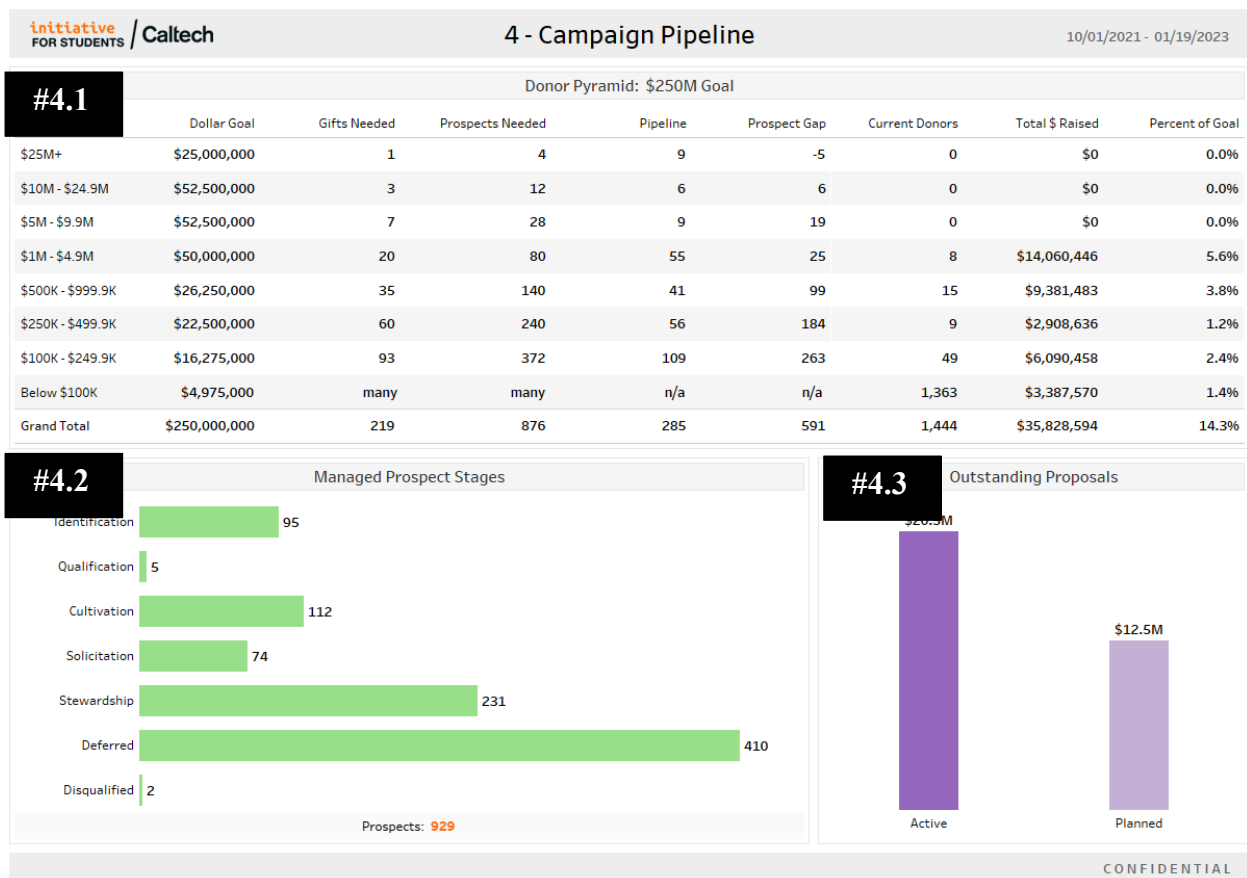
initiative FOR STUDENTS | Caltech

4 - Campaign Pipeline

10/01/2021 - 01/19/2023

#4.1

Donor Pyramid: $250M Goal

| | Dollar Goal | Gifts Needed | Prospects Needed | Pipeline | Prospect Gap | Current Donors | Total $ Raised | Percent of Goal |
|---|---|---|---|---|---|---|---|---|
| $25M+ | $25,000,000 | 1 | 4 | 9 | -5 | 0 | $0 | 0.0% |
| $10M - $24.9M | $52,500,000 | 3 | 12 | 6 | 6 | 0 | $0 | 0.0% |
| $5M - $9.9M | $52,500,000 | 7 | 28 | 9 | 19 | 0 | $0 | 0.0% |
| $1M - $4.9M | $50,000,000 | 20 | 80 | 55 | 25 | 8 | $14,060,446 | 5.6% |
| $500K - $999.9K | $26,250,000 | 35 | 140 | 41 | 99 | 15 | $9,381,483 | 3.8% |
| $250K - $499.9K | $22,500,000 | 60 | 240 | 56 | 184 | 9 | $2,908,636 | 1.2% |
| $100K - $249.9K | $16,275,000 | 93 | 372 | 109 | 263 | 49 | $6,090,458 | 2.4% |
| Below $100K | $4,975,000 | many | many | n/a | n/a | 1,363 | $3,387,570 | 1.4% |
| Grand Total | $250,000,000 | 219 | 876 | 285 | 591 | 1,444 | $35,828,594 | 14.3% |

#4.2

Managed Prospect Stages

Identification 95
Qualification 5
Cultivation 112
Solicitation 74
Stewardship 231
Deferred 410
Disqualified 2

Prospects: 929

#4.3

Outstanding Proposals

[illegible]M
$12.5M
Active
Planned

CONFIDENTIAL